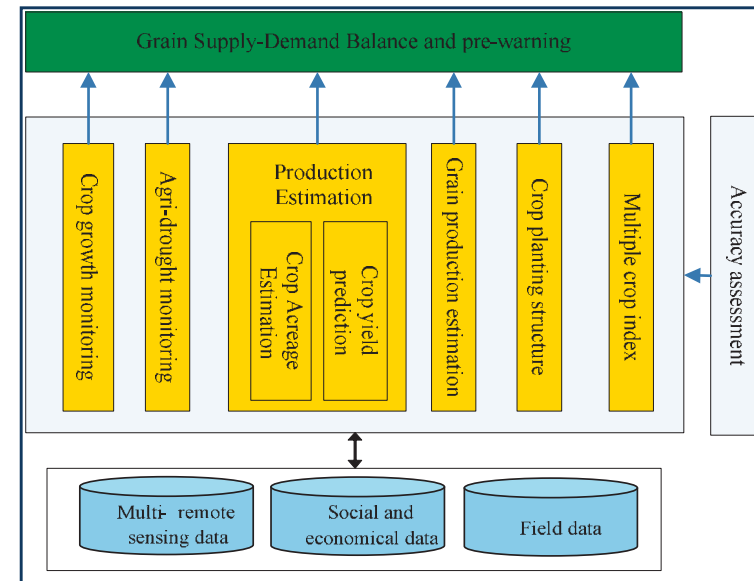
Grain Supply-Demand Balance and pre-warning

Crop growth monitoring

Agri-drought monitoring

Production Estimation

Crop Acreage Estimation

Crop yield prediction

Grain production estimation

Crop planting structure

Multiple crop index

Accuracy assessment

Multi- remote sensing data

Social and economical data

Field data